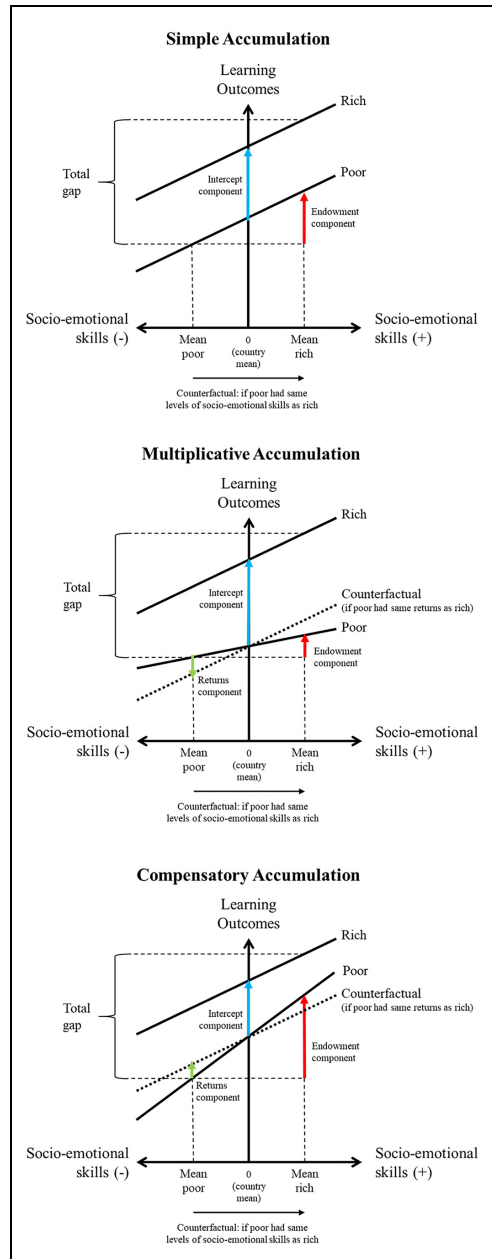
Simple Accumulation

Learning Outcomes

Rich

Total gap

Intercept component

Poor

Endowment component

Socio-emotional skills (-)

Socio-emotional skills (+)

Mean poor

0 (country mean)

Mean rich

Counterfactual: if poor had same levels of socio-emotional skills as rich

Multiplicative Accumulation

Learning Outcomes

Rich

Total gap

Intercept component

Counterfactual (if poor had same returns as rich)

Poor

Endowment component

Returns component

Socio-emotional skills (-)

Socio-emotional skills (+)

Mean poor

0 (country mean)

Mean rich

Counterfactual: if poor had same levels of socio-emotional skills as rich

Compensatory Accumulation

Learning Outcomes

Rich

Poor

Total gap

Intercept component

Counterfactual (if poor had same returns as rich)

Endowment component

Returns component

Socio-emotional skills (-)

Socio-emotional skills (+)

Mean poor

0 (country mean)

Mean rich

Counterfactual: if poor had same levels of socio-emotional skills as rich